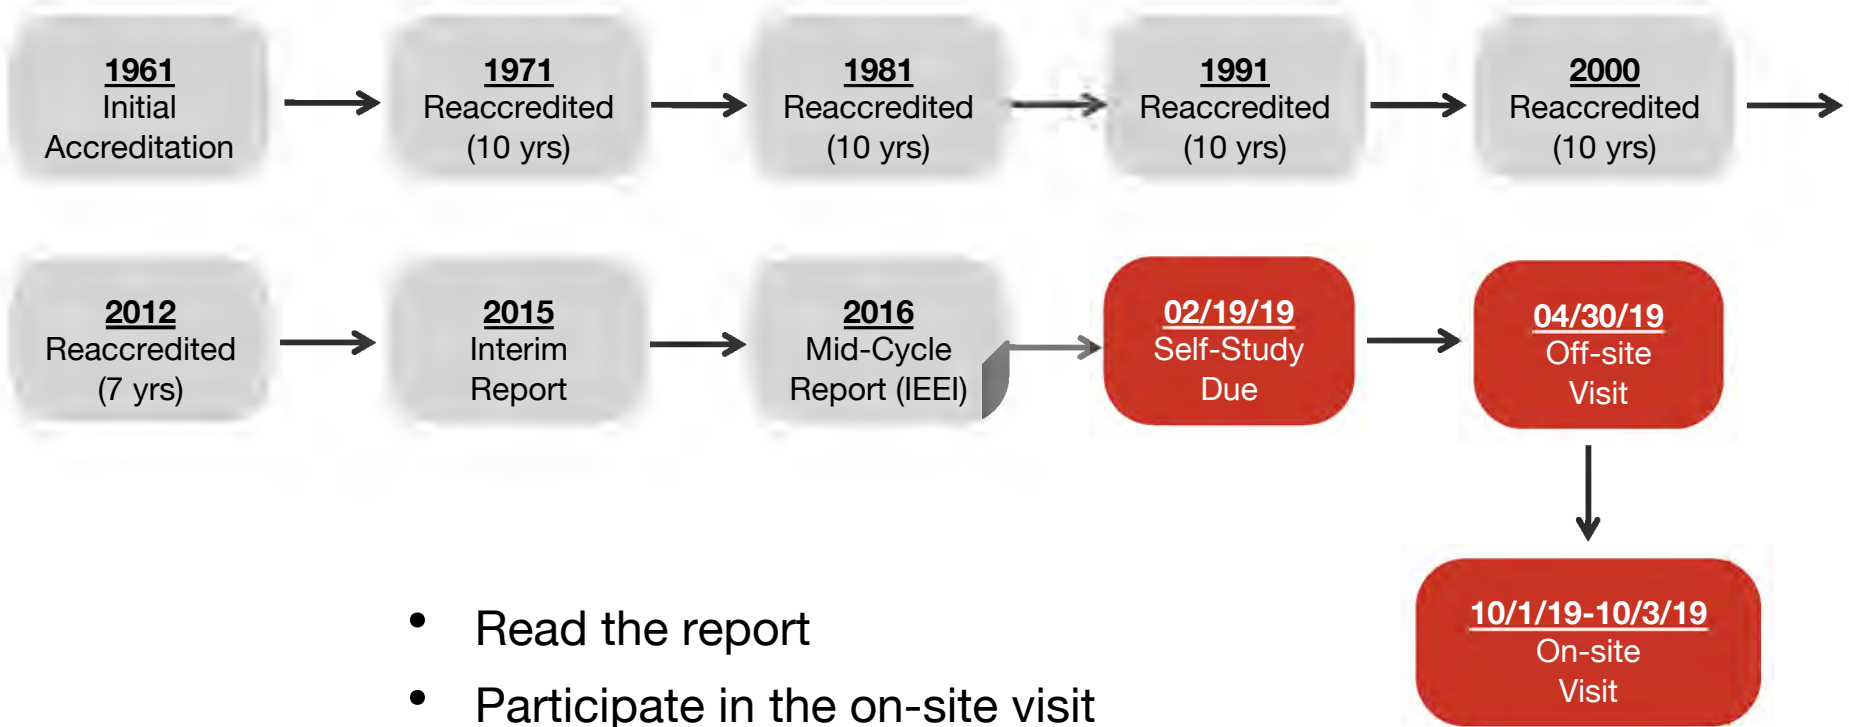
**1961**
Initial
Accreditation

**1971**
Reaccredited
(10 yrs)

**1981**
Reaccredited
(10 yrs)

**1991**
Reaccredited
(10 yrs)

**2000**
Reaccredited
(10 yrs)

**2012**
Reaccredited
(7 yrs)

**2015**
Interim
Report

**2016**
Mid-Cycle
Report (IEEI)

**02/19/19**
Self-Study
Due

**04/30/19**
Off-site
Visit

**10/1/19-10/3/19**
On-site
Visit

• Read the report
• Participate in the on-site visit